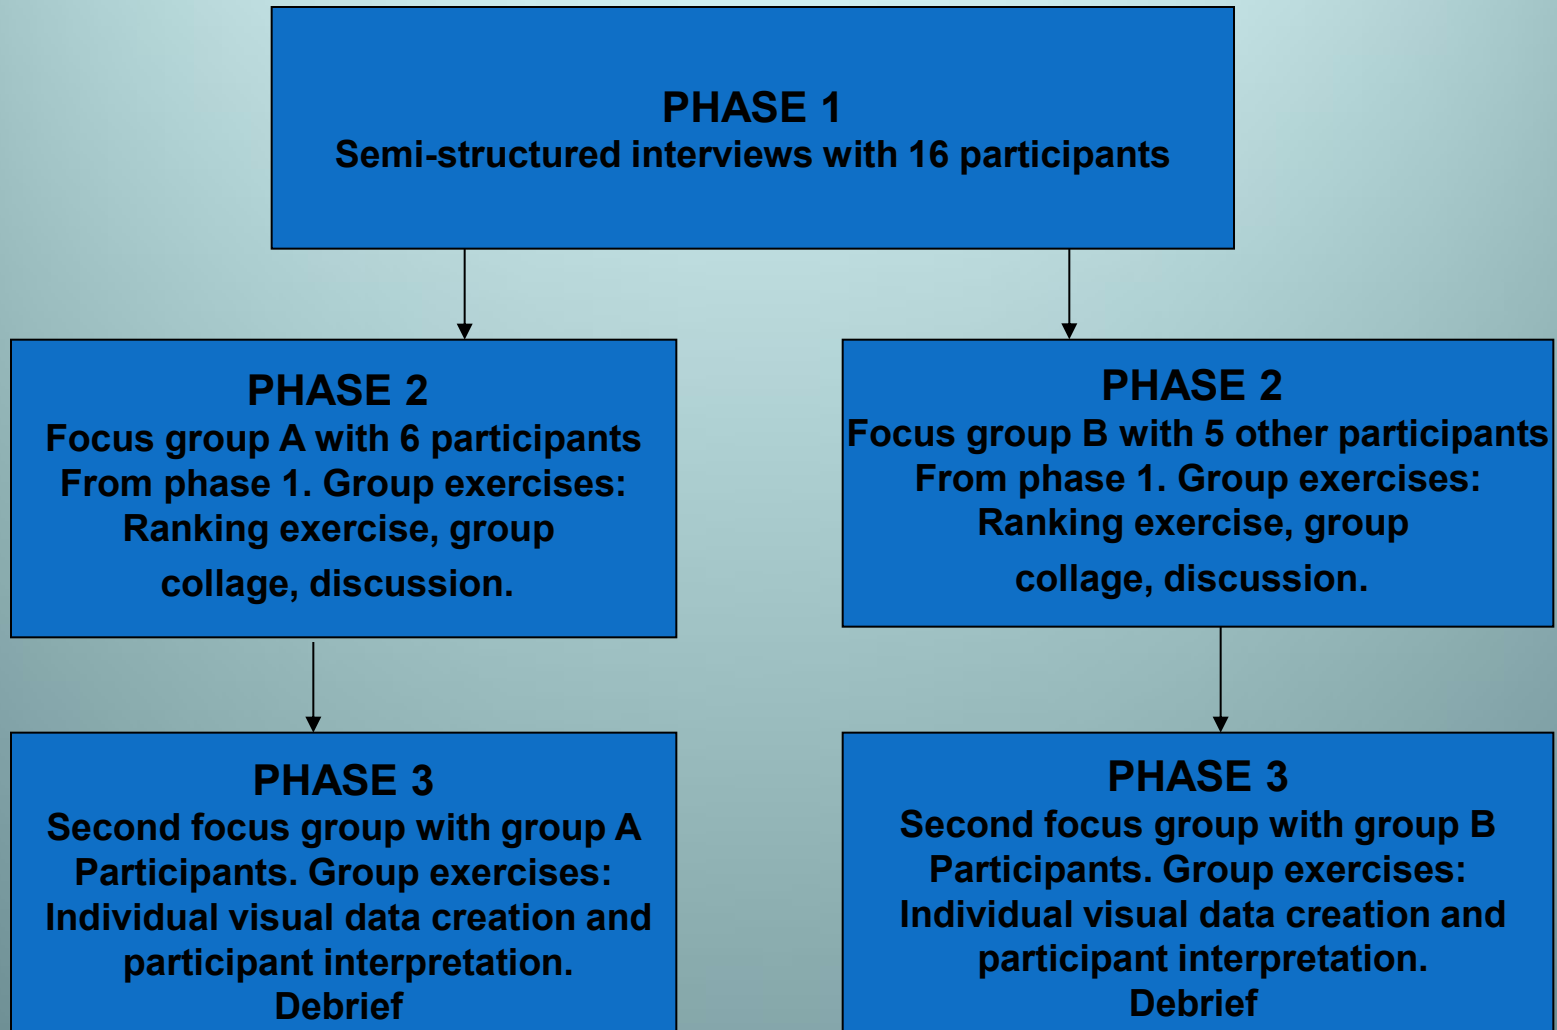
PHASE 1
Semi-structured interviews with 16 participants

PHASE 2
Focus group A with 6 participants From phase 1. Group exercises: Ranking exercise, group collage, discussion.

PHASE 2
Focus group B with 5 other participants From phase 1. Group exercises: Ranking exercise, group collage, discussion.

PHASE 3
Second focus group with group A Participants. Group exercises: Individual visual data creation and participant interpretation. Debrief

PHASE 3
Second focus group with group B Participants. Group exercises: Individual visual data creation and participant interpretation. Debrief